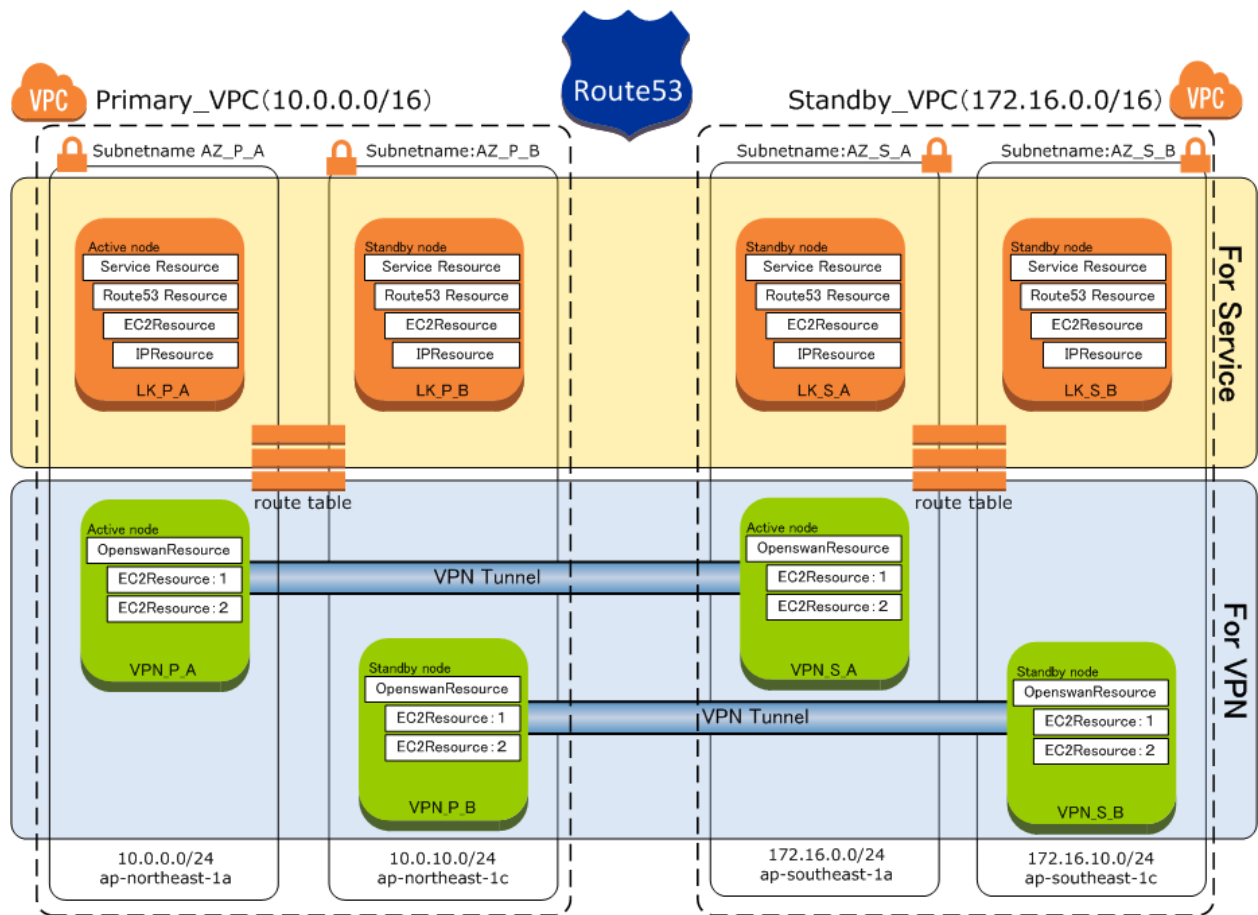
Route53

VPC Primary_VPC(10.0.0.0/16)

Standby_VPC(172.16.0.0/16) VPC

Subnetname AZ_P_A

Subnetname:AZ_P_B

Subnetname:AZ_S_A

Subnetname:AZ_S_B

For Service

Active node
Service Resource
Route53 Resource
EC2Resource
IPResource
LK_P_A

Standby node
Service Resource
Route53 Resource
EC2Resource
IPResource
LK_P_B

Standby node
Service Resource
Route53 Resource
EC2Resource
IPResource
LK_S_A

Standby node
Service Resource
Route53 Resource
EC2Resource
IPResource
LK_S_B

route table

route table

For VPN

Active node
OpenswanResource
EC2Resource : 1
EC2Resource : 2
VPN_P_A

VPN Tunnel

Active node
OpenswanResource
EC2Resource : 1
EC2Resource : 2
VPN_S_A

Standby node
OpenswanResource
EC2Resource : 1
EC2Resource : 2
VPN_P_B

VPN Tunnel

Standby node
OpenswanResource
EC2Resource : 1
EC2Resource : 2
VPN_S_B

10.0.0.0/24
ap-northeast-1a

10.0.10.0/24
ap-northeast-1c

172.16.0.0/24
ap-southeast-1a

172.16.10.0/24
ap-southeast-1c